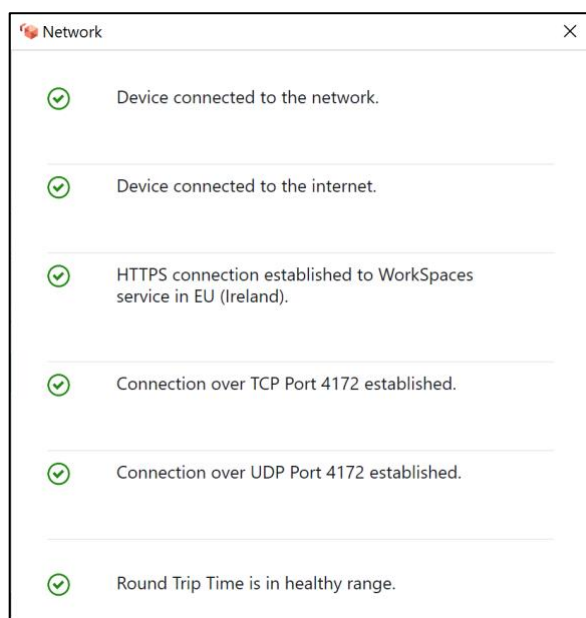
Network

×

Device connected to the network.

Device connected to the internet.

HTTPS connection established to WorkSpaces service in EU (Ireland).

Connection over TCP Port 4172 established.

Connection over UDP Port 4172 established.

Round Trip Time is in healthy range.